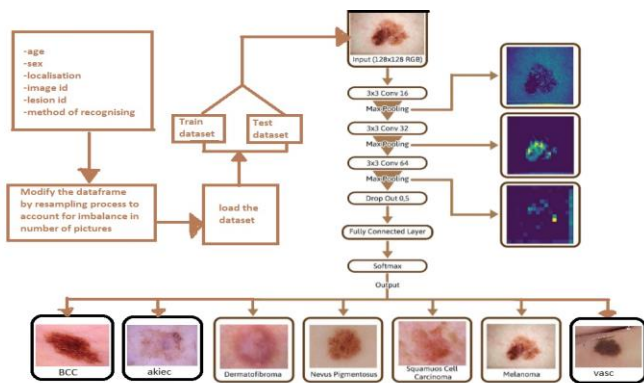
-age
-sex
-localisation
-image id
-lesion id
-method of recognising

Modify the dataframe by resampling process to account for imbalance in number of pictures

load the dataset

Train dataset

Test dataset

Input (128x128 RGB)

3x3 Conv 16

Max Pooling

3x3 Conv 32

Max Pooling

3x3 Conv 64

Max Pooling

Drop Out 0.5

Fully Connected Layer

Softmax

Output

BCC

akiec

Dermatofibroma

Nevus Pigmentosus

Squamous Cell Carcinoma

Melanoma

vasc